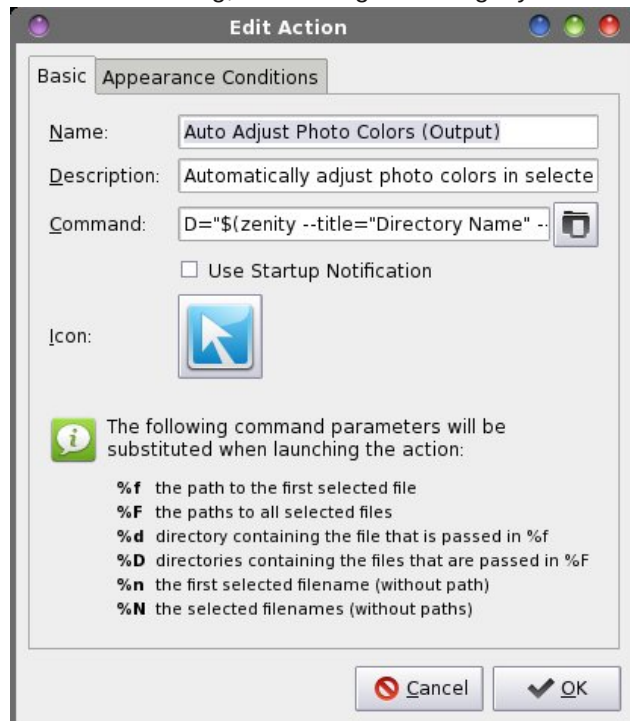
Edit Action

Basic | Appearance Conditions

Name: Auto Adjust Photo Colors (Output)

Description: Automatically adjust photo colors in selecte

Command: D="$(zenity --title="Directory Name" --

☐ Use Startup Notification

Icon:

The following command parameters will be substituted when launching the action:

%f the path to the first selected file
%F the paths to all selected files
%d directory containing the file that is passed in %f
%D directories containing the files that are passed in %F
%n the first selected filename (without path)
%N the selected filenames (without paths)

Cancel | OK